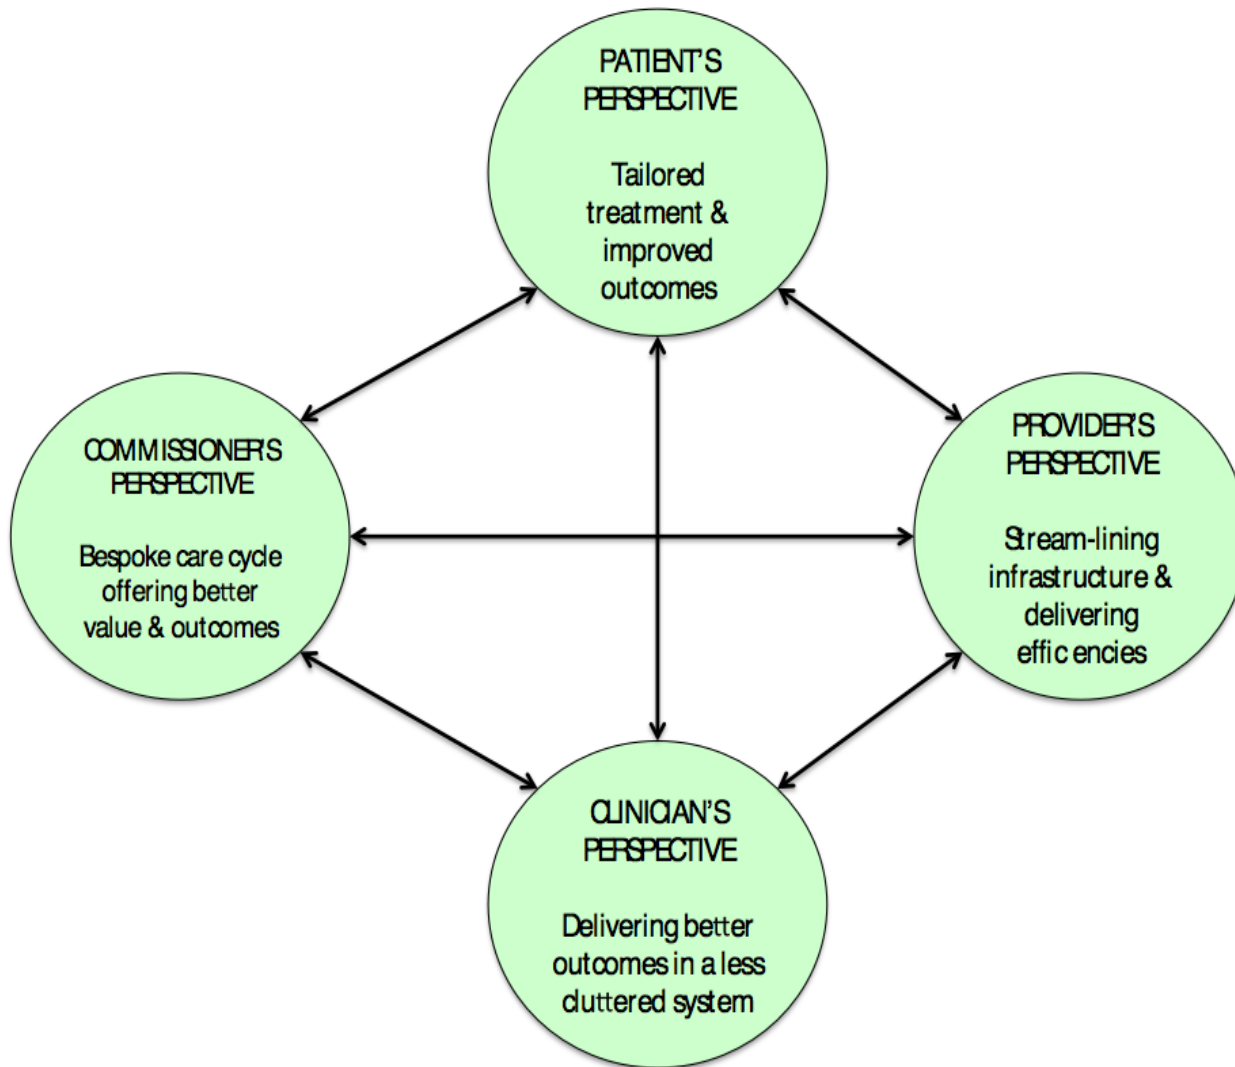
PATIENT'S PERSPECTIVE

Tailored treatment & improved outcomes

COMMISSIONER'S PERSPECTIVE

Bespoke care cycle offering better value & outcomes

PROVIDER'S PERSPECTIVE

Stream-lining infrastructure & delivering effic encies

CLINICIAN'S PERSPECTIVE

Delivering better outcomes in a less cluttered system